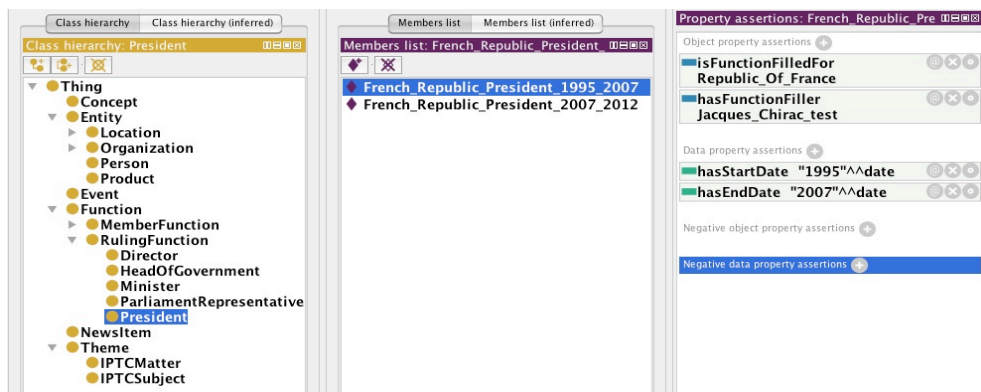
Class hierarchy | Class hierarchy (inferred)

Class hierarchy: President

Thing
Concept
Entity
Location
Organization
Person
Product
Event
Function
MemberFunction
RulingFunction
Director
HeadOfGovernment
Minister
ParliamentRepresentative
President
NewsItem
Theme
IPTCMatter
IPTCSubject

Members list | Members list (inferred)

Members list: French_Republic_President_

French_Republic_President_1995_2007
French_Republic_President_2007_2012

Property assertions: French_Republic_Pre

Object property assertions

isFunctionFilledFor Republic_Of_France
hasFunctionFiller Jacques_Chirac_test

Data property assertions

hasStartDate "1995"^^date
hasEndDate "2007"^^date

Negative object property assertions

Negative data property assertions